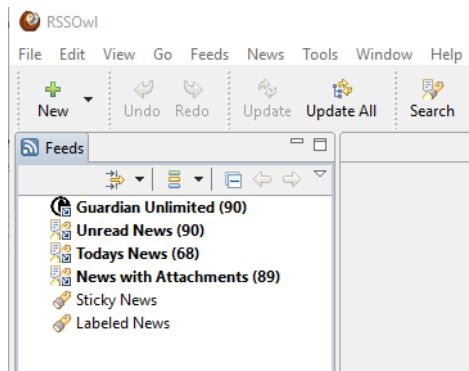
RSSOwl

File Edit View Go Feeds News Tools Window Help

New Undo Redo Update Update All Search

Feeds

Guardian Unlimited (90)
Unread News (90)
Todays News (68)
News with Attachments (89)
Sticky News
Labeled News